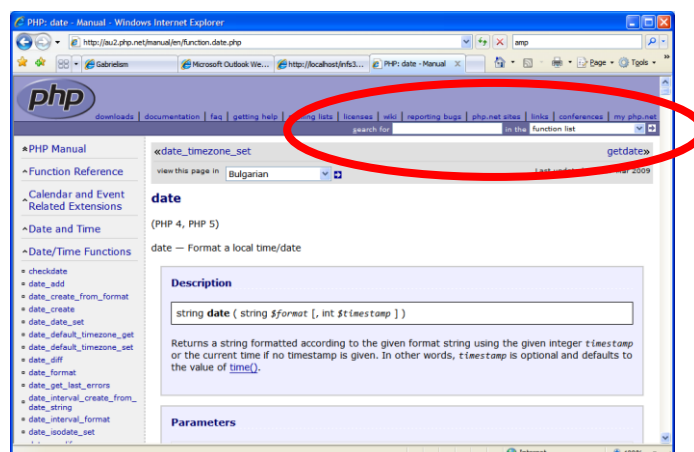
PHP: date - Manual - Windows Internet Explorer

http://au2.php.net/manual/en/function.date.php

amp

Gabrielism | Microsoft Outlook We... | http://localhost/infs3... | PHP: date - Manual

Page | Tools

php

downloads | documentation | faq | getting help | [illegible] lists | licenses | wiki | reporting bugs | php.net sites | links | conferences | my php.net

search for | in the | function list

PHP Manual

Function Reference

Calendar and Event Related Extensions

Date and Time

Date/Time Functions

checkdate
date_add
date_create_from_format
date_create
date_date_set
date_default_timezone_get
date_default_timezone_set
date_diff
date_format
date_get_last_errors
date_interval_create_from_date_string
date_interval_format
date_isodate_set

«date_timezone_set

getdate»

view this page in Bulgarian

Last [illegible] Mar 2009

date

(PHP 4, PHP 5)

date — Format a local time/date

Description

string date ( string $format [, int $timestamp ] )

Returns a string formatted according to the given format string using the given integer timestamp or the current time if no timestamp is given. In other words, timestamp is optional and defaults to the value of time().

Parameters